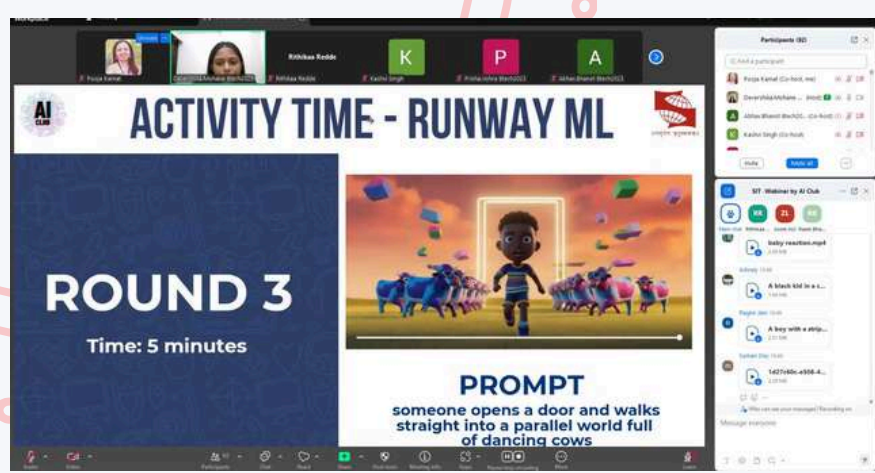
Workplace

Pooja Kamat

Rithikaa Reddi

K

P

A

Rithikaa Reddi

Kashvi Singh

Participants (82)

Find a participant

Pooja Kamat (Co-host, me)

Devarshika Mohane (Host)

Akhtar Bharati (Co-host)

Kashvi Singh (Co-host)

Invite

Mute all

SIT - Webinar by AI Club

RR

ZL

RR

baby reaction.mp4

A black kid in a s...

A boy with a strip...

1d27c60c-a508-4...

Message everyone

AI CLUB

ACTIVITY TIME - RUNWAY ML

ROUND 3

Time: 5 minutes

PROMPT

someone opens a door and walks straight into a parallel world full of dancing cows

Participants

Chat

React

Share

Apps

More

Leave